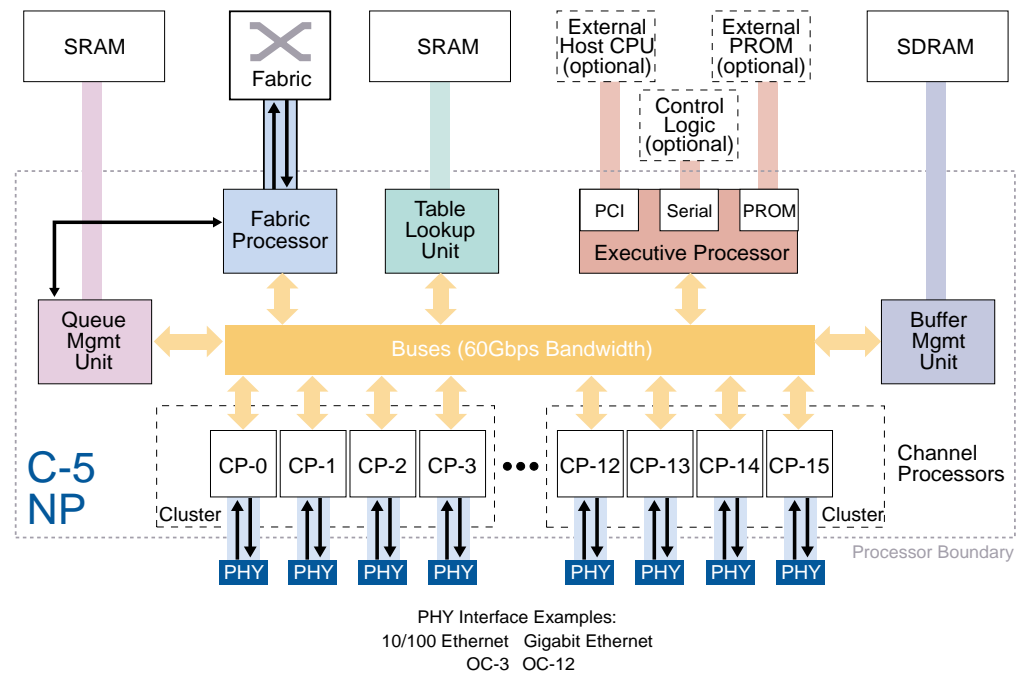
SRAM

Fabric

SRAM

External Host CPU (optional)

External PROM (optional)

SDRAM

Control Logic (optional)

Fabric Processor

Table Lookup Unit

PCI

Serial

PROM

Executive Processor

Queue Mgmt Unit

Buses (60Gbps Bandwidth)

Buffer Mgmt Unit

C-5 NP

CP-0 CP-1 CP-2 CP-3 ••• CP-12 CP-13 CP-14 CP-15

Channel Processors

Cluster

Cluster

Processor Boundary

PHY PHY PHY PHY PHY PHY PHY PHY

PHY Interface Examples:
10/100 Ethernet Gigabit Ethernet
OC-3 OC-12